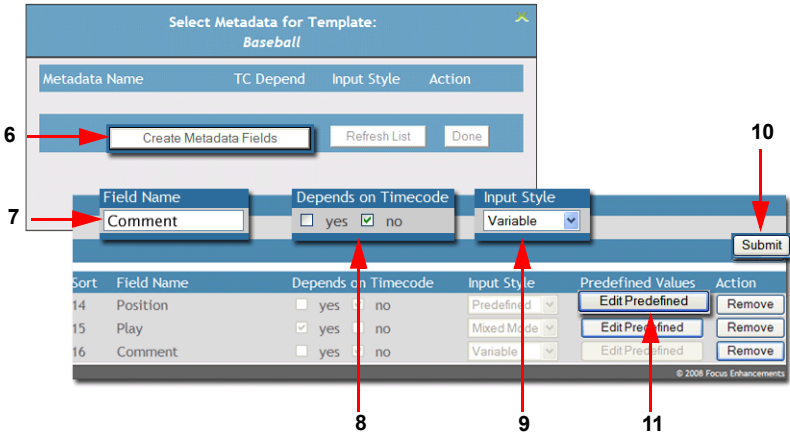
Select Metadata for Template:
Baseball

| Metadata Name | TC Depend | Input Style | Action |
|---|---|---|---|

6

Create Metadata Fields

Refresh List

Done

10

7

Field Name
Comment

Depends on Timecode
yes no

Input Style
Variable

Submit

| Sort | Field Name | Depends on Timecode | Input Style | Predefined Values | Action |
|---|---|---|---|---|---|
| 14 | Position | yes no | Predefined | Edit Predefined | Remove |
| 15 | Play | yes no | Mixed Mode | Edit Predefined | Remove |
| 16 | Comment | yes no | Variable | Edit Predefined | Remove |

© 2008 Focus Enhancements

8

9

11